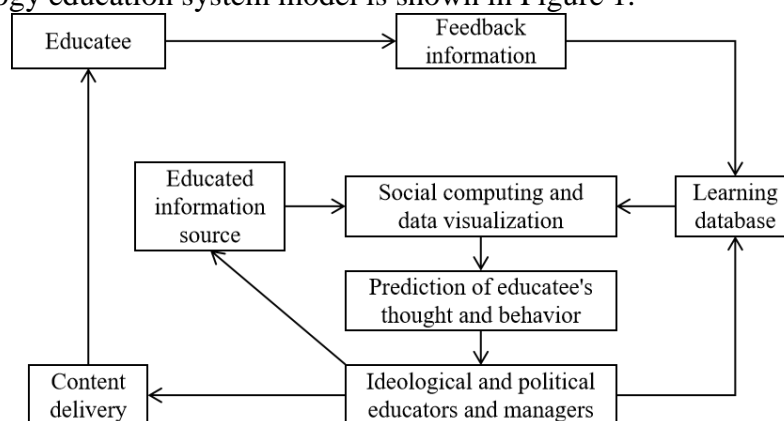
ogy education system model is shown in Figure 1.

Educatee

Feedback information

Educated information source

Social computing and data visualization

Learning database

Prediction of educatee's thought and behavior

Content delivery

Ideological and political educators and managers